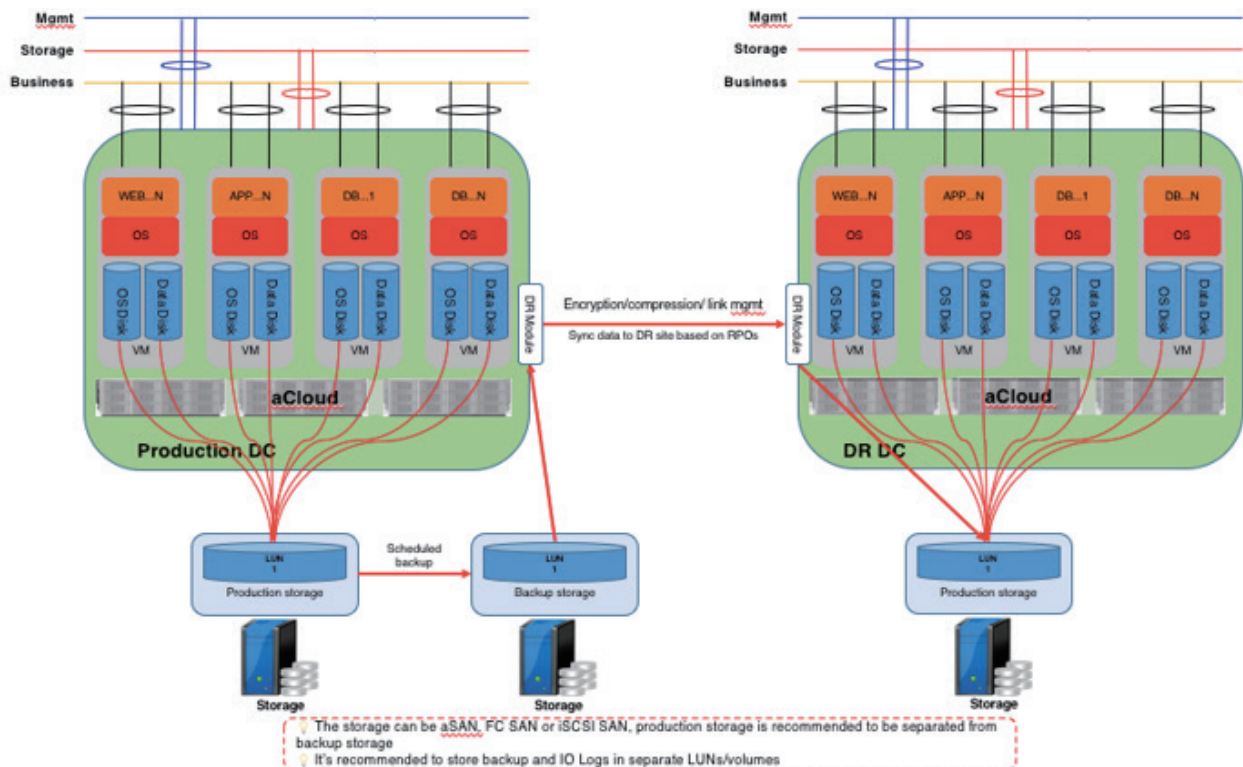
Mgmt
Storage
Business

WEB...N
OS
OS Disk
Data Disk
VM

APP...N
OS
OS Disk
Data Disk
VM

DB...1
OS
OS Disk
Data Disk
VM

DB...N
OS
OS Disk
Data Disk
VM

DR Module

aCloud

Production DC

Encryption/compression/ link mgmt
Sync data to DR site based on RPOs

Mgmt
Storage
Business

DR Module

WEB...N
OS
OS Disk
Data Disk
VM

APP...N
OS
OS Disk
Data Disk
VM

DB...1
OS
OS Disk
Data Disk
VM

DB...N
OS
OS Disk
Data Disk
VM

aCloud

DR DC

LUN
1
Production storage

Scheduled backup

LUN
1
Backup storage

LUN
1
Production storage

Storage

Storage

Storage

The storage can be aSAN, FC SAN or iSCSI SAN, production storage is recommended to be separated from backup storage
It's recommended to store backup and IO Logs in separate LUNs/volumes